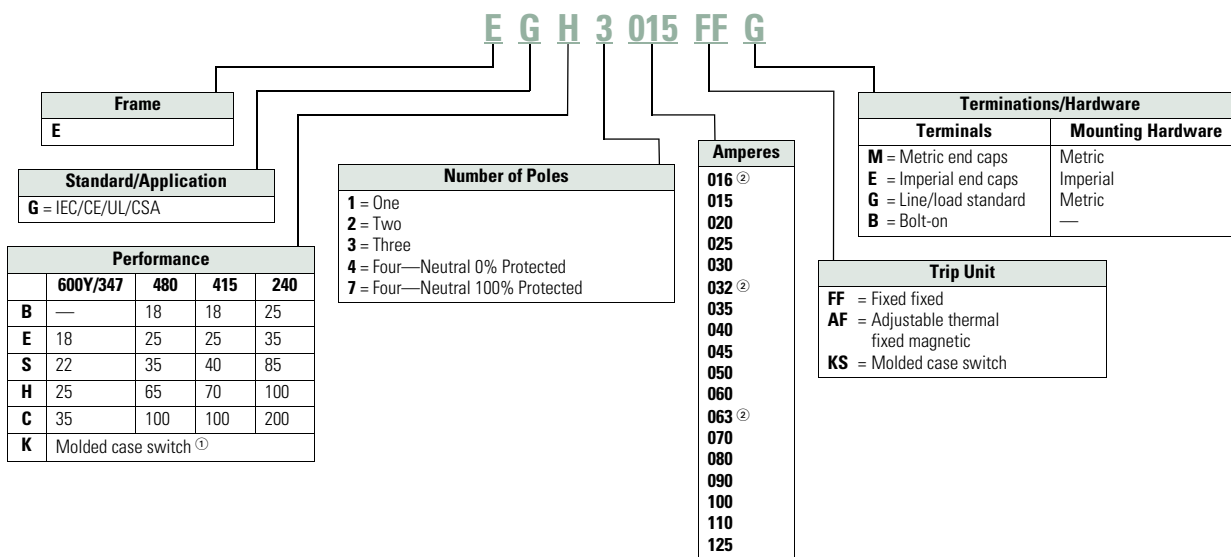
E G H 3 015 FF G

Frame
E

Standard/Application
G = IEC/CE/UL/CSA

Performance

| | 600Y/347 | 480 | 415 | 240 |
|---|---|---|---|---|
| B | — | 18 | 18 | 25 |
| E | 18 | 25 | 25 | 35 |
| S | 22 | 35 | 40 | 85 |
| H | 25 | 65 | 70 | 100 |
| C | 35 | 100 | 100 | 200 |
| K | Molded case switch ① | | | |

Number of Poles
1 = One
2 = Two
3 = Three
4 = Four—Neutral 0% Protected
7 = Four—Neutral 100% Protected

Amperes
016 ②
015
020
025
030
032 ②
035
040
045
050
060
063 ②
070
080
090
100
110
125

Terminations/Hardware

| Terminals | Mounting Hardware |
|---|---|
| M = Metric end caps | Metric |
| E = Imperial end caps | Imperial |
| G = Line/load standard | Metric |
| B = Bolt-on | — |

Trip Unit
FF = Fixed fixed
AF = Adjustable thermal fixed magnetic
KS = Molded case switch